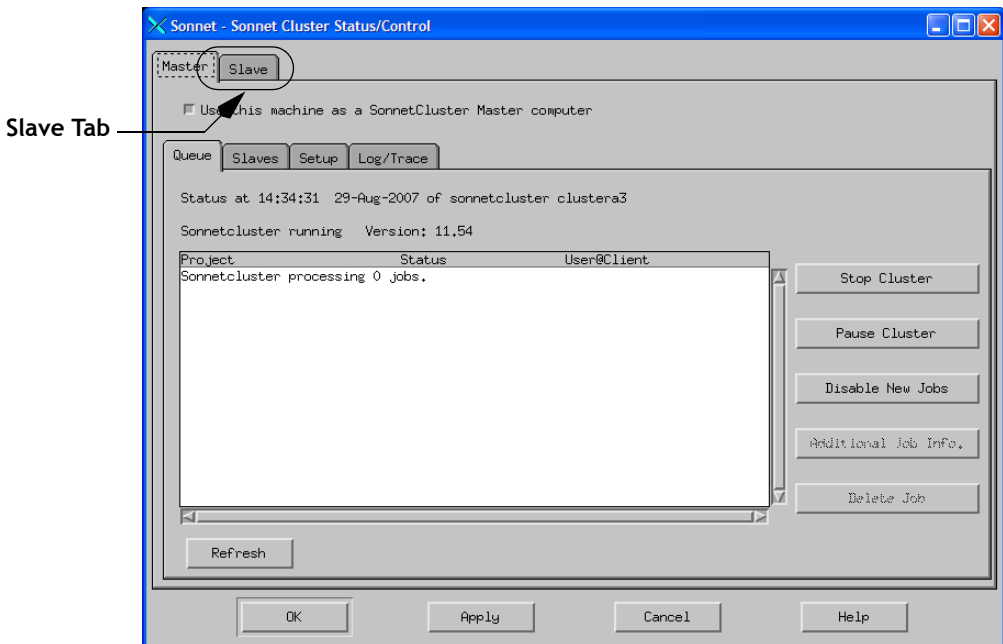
Sonnet - Sonnet Cluster Status/Control

Master Slave

Slave Tab

Use this machine as a SonnetCluster Master computer

Queue Slaves Setup Log/Trace

Status at 14:34:31 29-Aug-2007 of sonnetcluster clustera3

Sonnetcluster running Version: 11.54

| Project | Status | User@Client |
|---|---|---|
| Sonnetcluster processing 0 jobs. | | |

Stop Cluster

Pause Cluster

Disable New Jobs

Additional Job Info.

Delete Job

Refresh

OK Apply Cancel Help